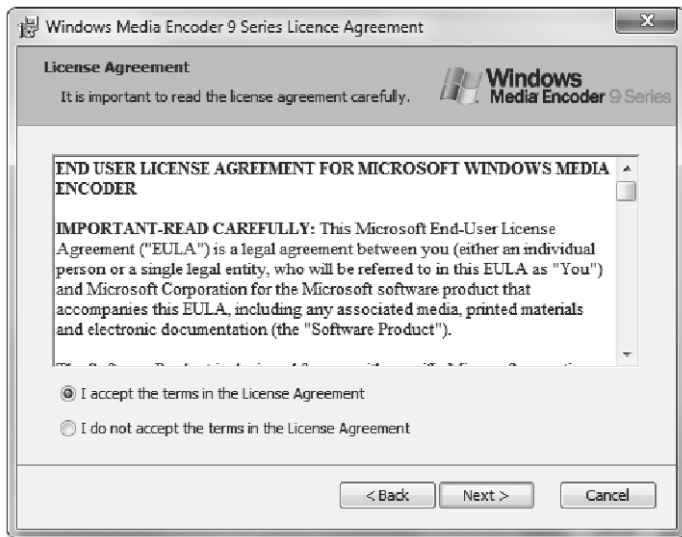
Windows Media Encoder 9 Series Licence Agreement

License Agreement

It is important to read the license agreement carefully.

Windows Media Encoder 9 Series

END USER LICENSE AGREEMENT FOR MICROSOFT WINDOWS MEDIA ENCODER

IMPORTANT-READ CAREFULLY: This Microsoft End-User License Agreement ("EULA") is a legal agreement between you (either an individual person or a single legal entity, who will be referred to in this EULA as "You") and Microsoft Corporation for the Microsoft software product that accompanies this EULA, including any associated media, printed materials and electronic documentation (the "Software Product").

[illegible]

I accept the terms in the License Agreement

I do not accept the terms in the License Agreement

< Back

Next >

Cancel